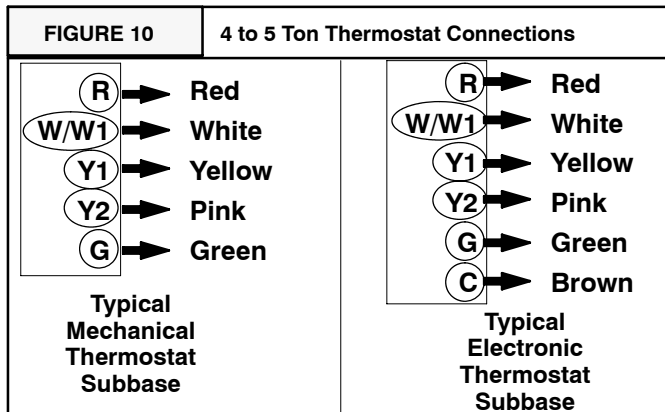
FIGURE 10

4 to 5 Ton Thermostat Connections

R Red
W/W1 White
Y1 Yellow
Y2 Pink
G Green

Typical Mechanical Thermostat Subbase

R Red
W/W1 White
Y1 Yellow
Y2 Pink
G Green
C Brown

Typical Electronic Thermostat Subbase